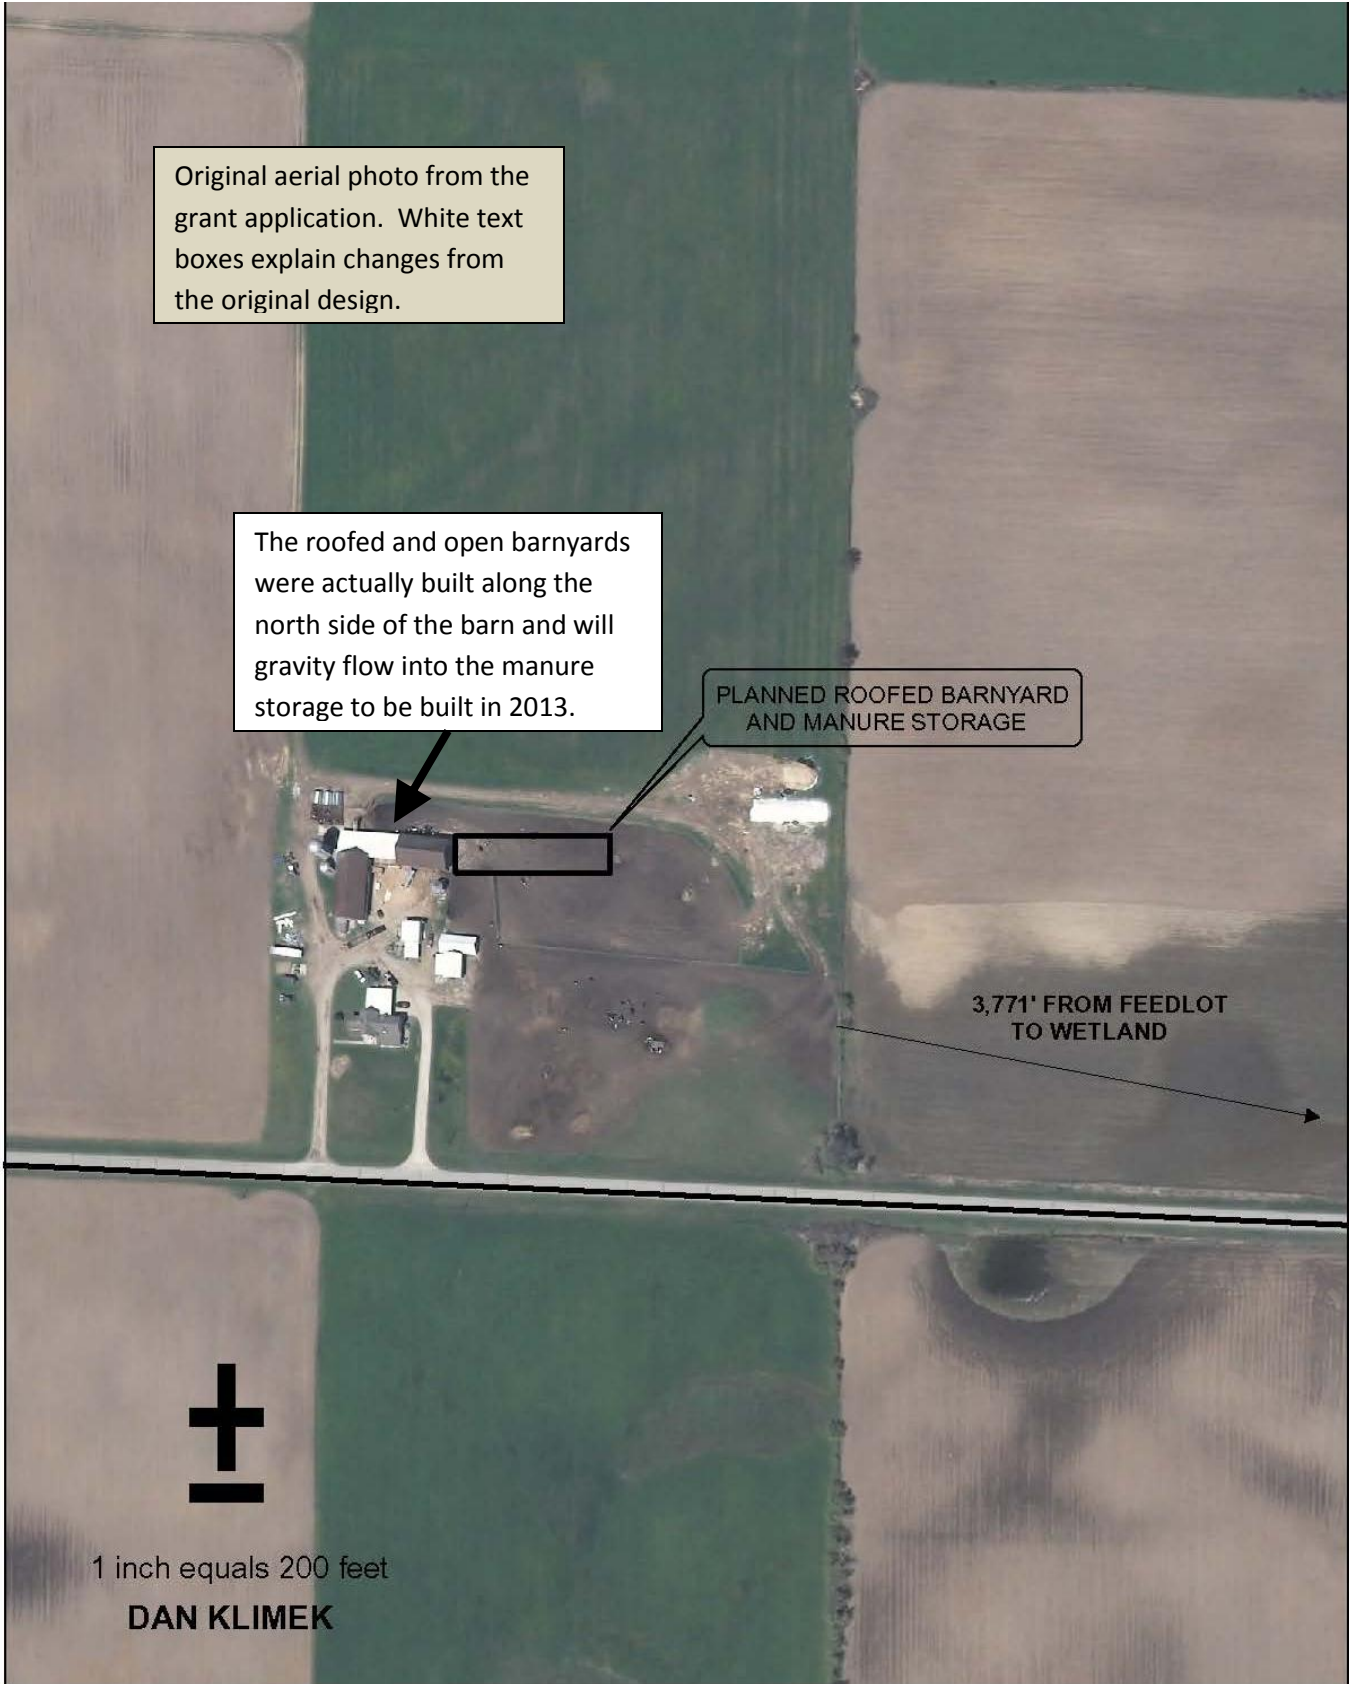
Original aerial photo from the grant application. White text boxes explain changes from the original design.

The roofed and open barnyards were actually built along the north side of the barn and will gravity flow into the manure storage to be built in 2013.

PLANNED ROOFED BARNYARD AND MANURE STORAGE

3,771' FROM FEEDLOT TO WETLAND

1 inch equals 200 feet

DAN KLIMEK